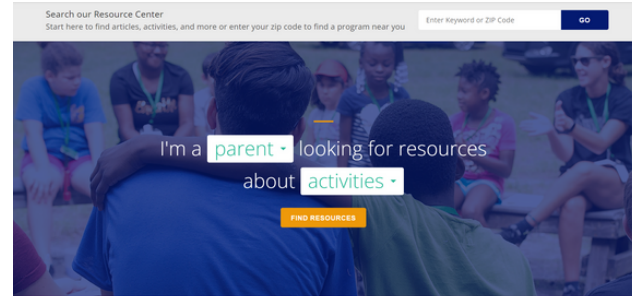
Search our Resource Center
Start here to find articles, activities, and more or enter your zip code to find a program near you

Enter Keyword or ZIP Code

GO

I'm a parent looking for resources about activities

FIND RESOURCES